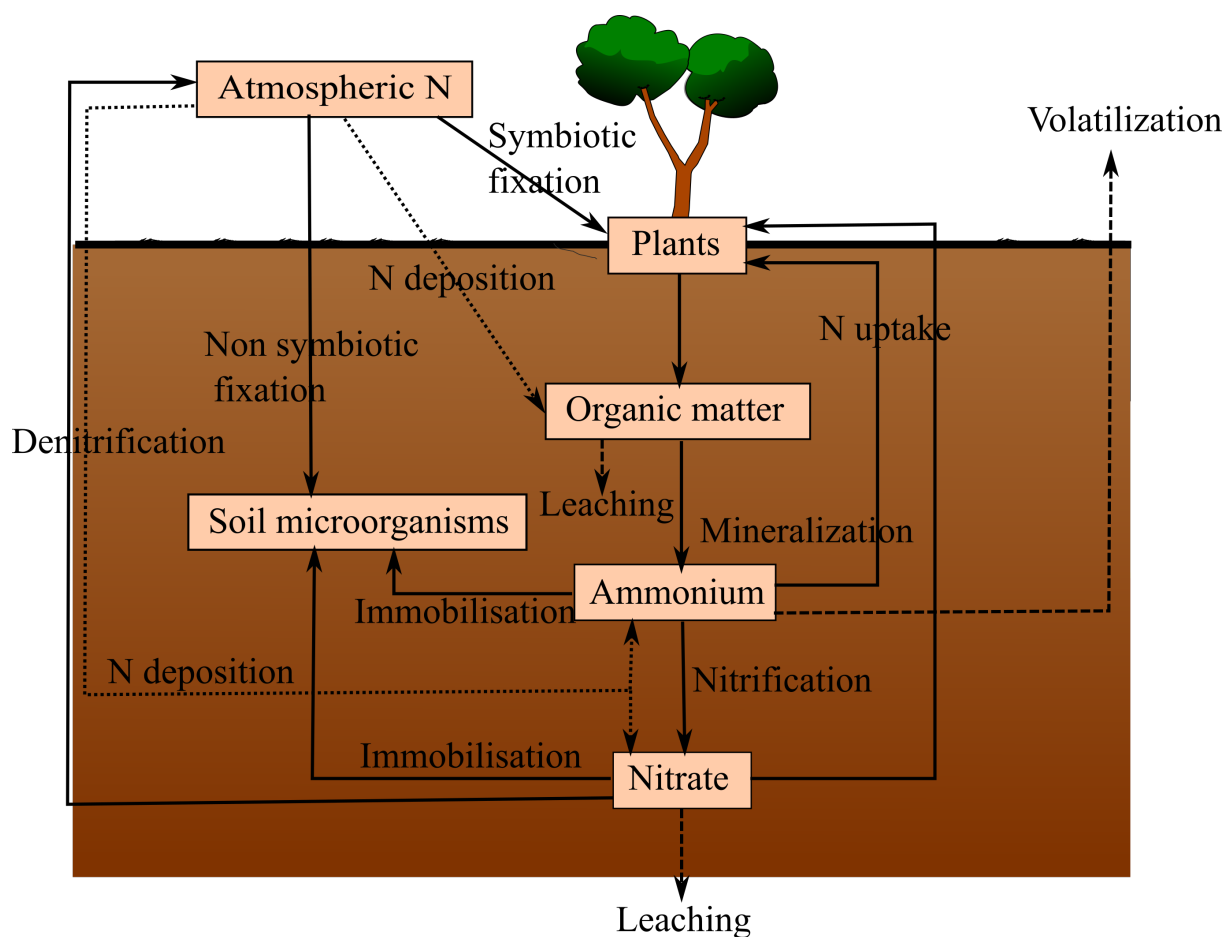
Atmospheric N

Symbiotic fixation

Volatilization

Plants

N deposition

N uptake

Non symbiotic fixation

Organic matter

Denitrification

Leaching

Soil microorganisms

Mineralization

Ammonium

Immobilisation

N deposition

Nitrification

Immobilisation

Nitrate

Leaching